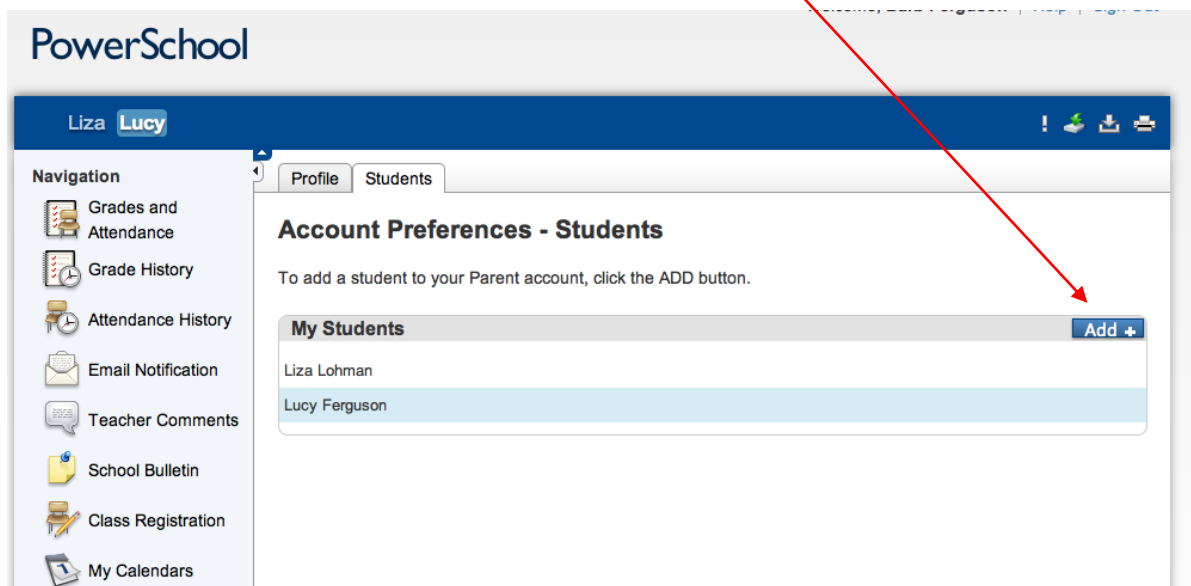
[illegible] | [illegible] | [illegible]

PowerSchool

Liza Lucy

!

Navigation

Grades and Attendance

Grade History

Attendance History

Email Notification

Teacher Comments

School Bulletin

Class Registration

My Calendars

Profile | Students

Account Preferences - Students

To add a student to your Parent account, click the ADD button.

My Students

Add +

Liza Lohman

Lucy Ferguson